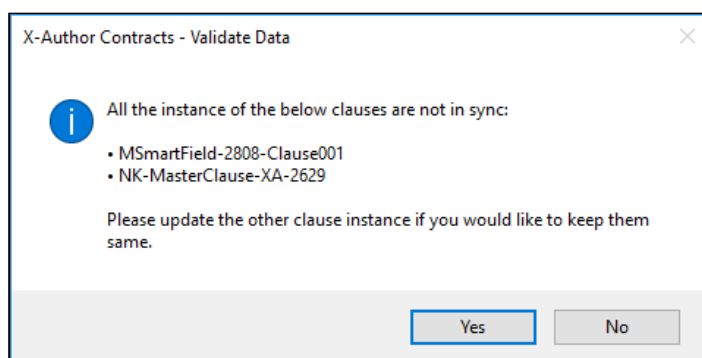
X-Author Contracts - Validate Data

All the instance of the below clauses are not in sync:

• MSmartField-2808-Clause001
• NK-MasterClause-XA-2629

Please update the other clause instance if you would like to keep them same.

Yes
No